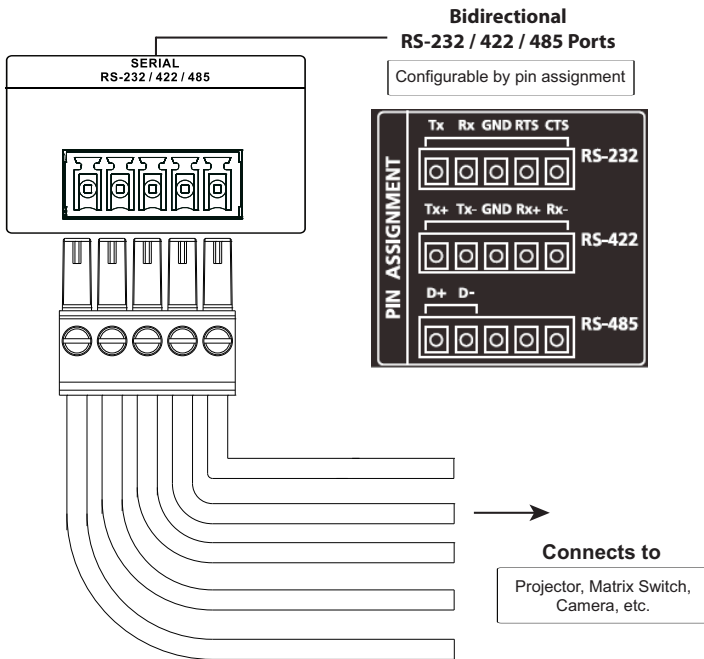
Bidirectional
RS-232 / 422 / 485 Ports

Configurable by pin assignment

SERIAL
RS-232 / 422 / 485

PIN ASSIGNMENT

Tx Rx GND RTS CTS
RS-232

Tx+ Tx- GND Rx+ Rx-
RS-422

D+ D-
RS-485

Connects to

Projector, Matrix Switch, Camera, etc.